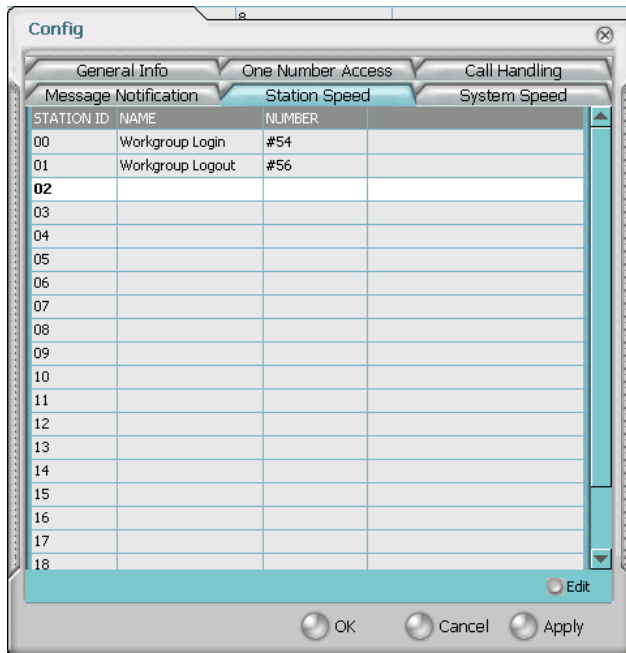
8

Config

General Info | One Number Access | Call Handling
Message Notification | Station Speed | System Speed

| STATION ID | NAME | NUMBER | |
|---|---|---|---|
| 00 | Workgroup Login | #54 | |
| 01 | Workgroup Logout | #56 | |
| 02 | | | |
| 03 | | | |
| 04 | | | |
| 05 | | | |
| 06 | | | |
| 07 | | | |
| 08 | | | |
| 09 | | | |
| 10 | | | |
| 11 | | | |
| 12 | | | |
| 13 | | | |
| 14 | | | |
| 15 | | | |
| 16 | | | |
| 17 | | | |
| 18 | | | |

Edit

OK Cancel Apply